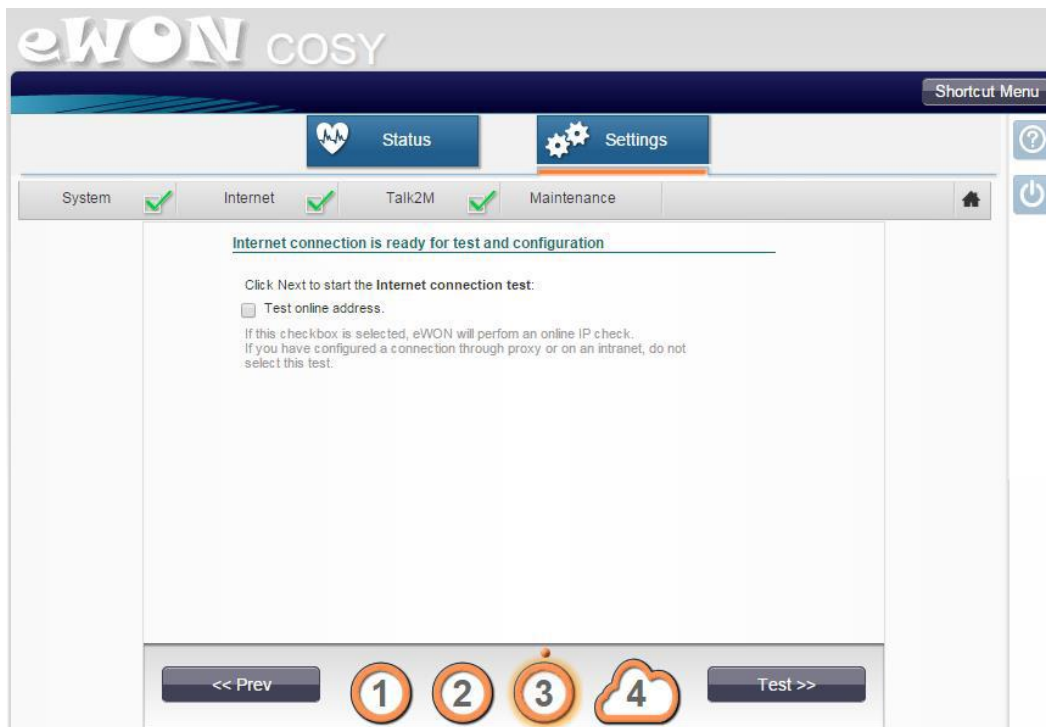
eWON COSY

Shortcut Menu

Status

Settings

System

Internet

Talk2M

Maintenance

Internet connection is ready for test and configuration

Click Next to start the **Internet connection test**:

Test online address.

If this checkbox is selected, eWON will perfom an online IP check.
If you have configured a connection through proxy or on an intranet, do not select this test.

<< Prev

1

2

3

4

Test >>